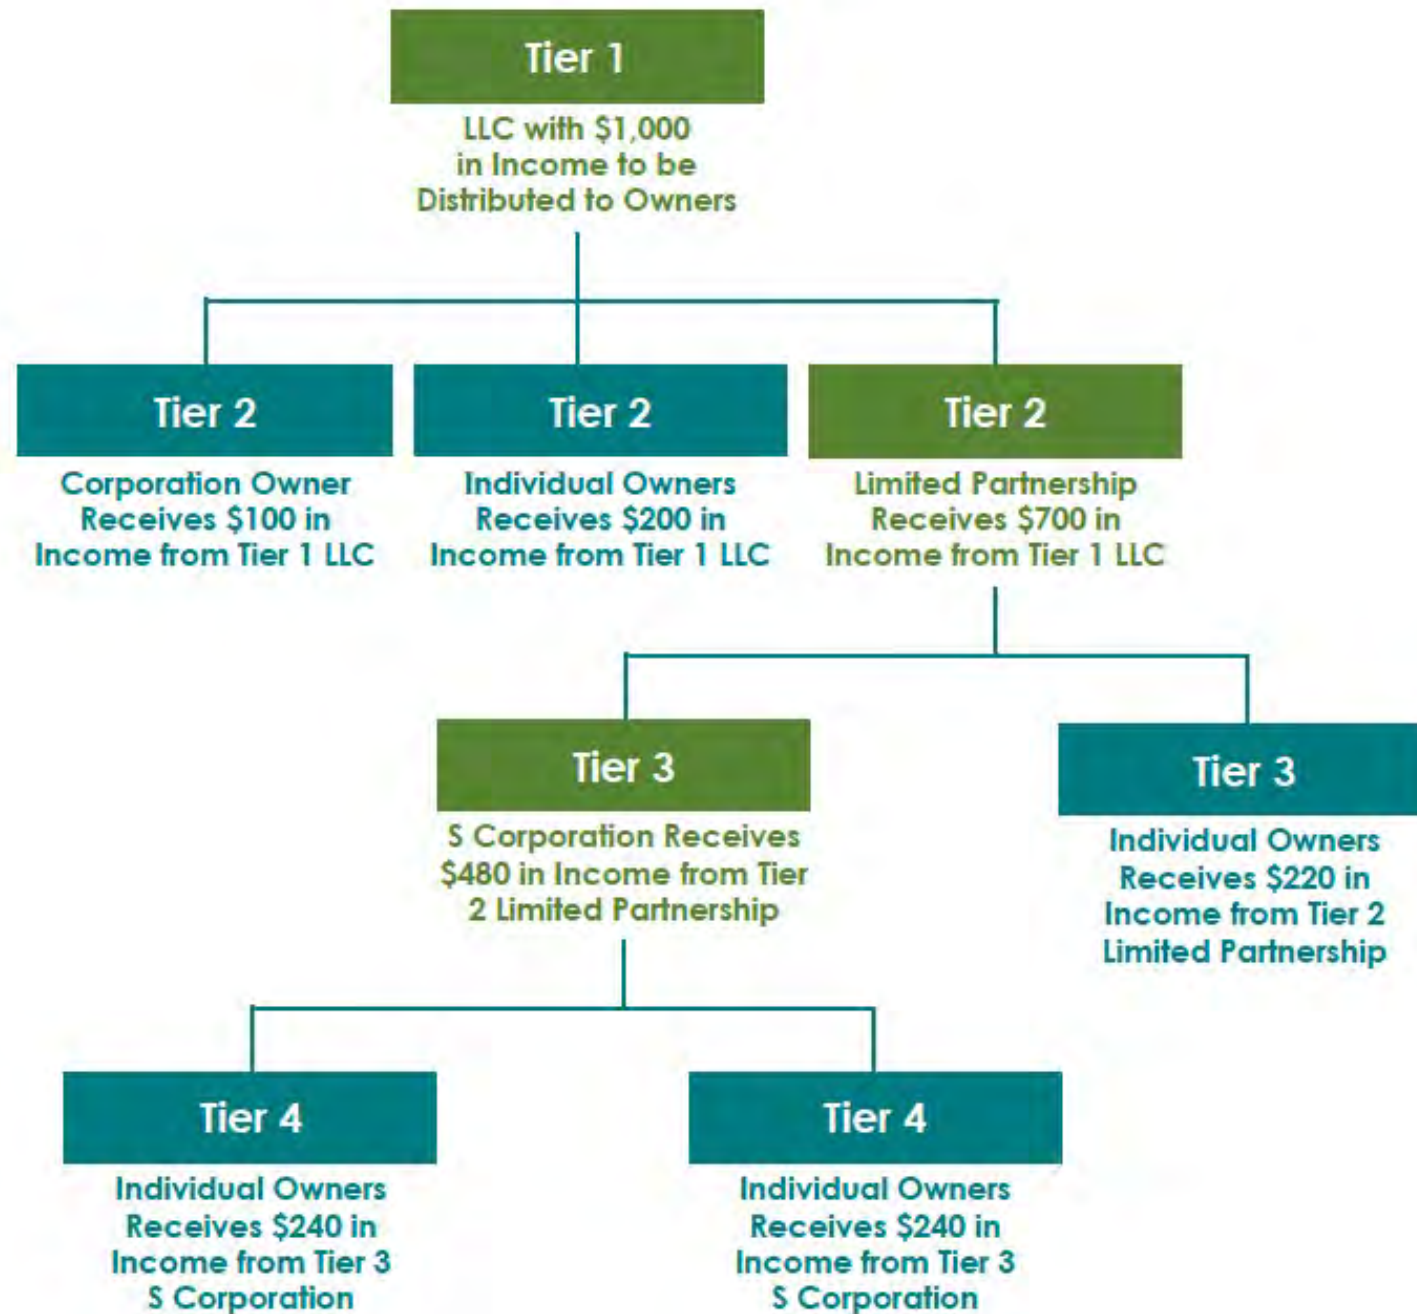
Tier 1

LLC with $1,000 in Income to be Distributed to Owners

Tier 2

Corporation Owner Receives $100 in Income from Tier 1 LLC

Tier 2

Individual Owners Receives $200 in Income from Tier 1 LLC

Tier 2

Limited Partnership Receives $700 in Income from Tier 1 LLC

Tier 3

S Corporation Receives $480 in Income from Tier 2 Limited Partnership

Tier 3

Individual Owners Receives $220 in Income from Tier 2 Limited Partnership

Tier 4

Individual Owners Receives $240 in Income from Tier 3 S Corporation

Tier 4

Individual Owners Receives $240 in Income from Tier 3 S Corporation